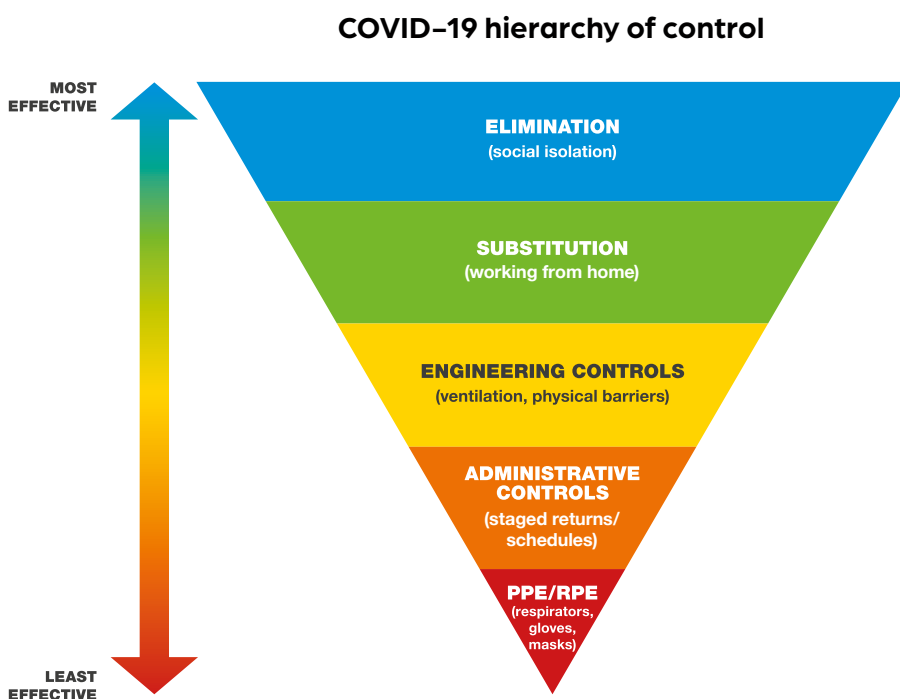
COVID–19 hierarchy of control

MOST EFFECTIVE

LEAST EFFECTIVE

ELIMINATION
(social isolation)

SUBSTITUTION
(working from home)

ENGINEERING CONTROLS
(ventilation, physical barriers)

ADMINISTRATIVE CONTROLS
(staged returns/ schedules)

PPE/RPE
(respirators, gloves, masks)